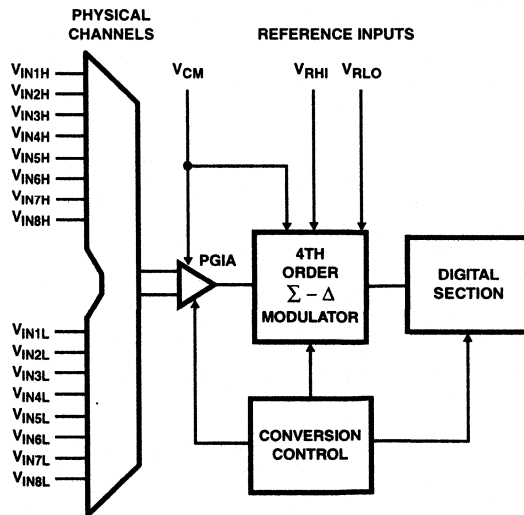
PHYSICAL CHANNELS

REFERENCE INPUTS

$V_{IN1H}$
$V_{IN2H}$
$V_{IN3H}$
$V_{IN4H}$
$V_{IN5H}$
$V_{IN6H}$
$V_{IN7H}$
$V_{IN8H}$

$V_{CM}$

$V_{RHI}$ $V_{RLO}$

PGIA

4TH ORDER $\Sigma - \Delta$ MODULATOR

DIGITAL SECTION

$V_{IN1L}$
$V_{IN2L}$
$V_{IN3L}$
$V_{IN4L}$
$V_{IN5L}$
$V_{IN6L}$
$V_{IN7L}$
$V_{IN8L}$

CONVERSION CONTROL